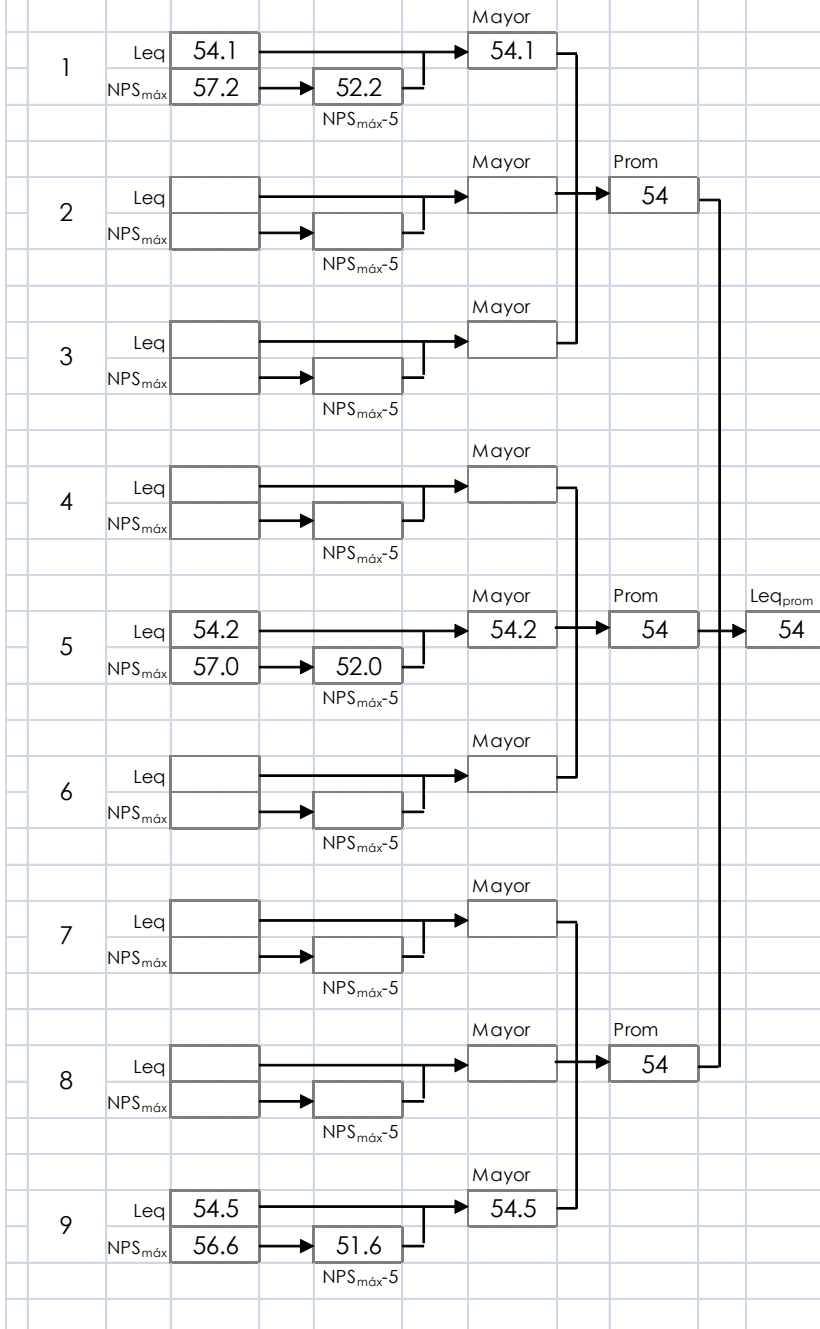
Mayor

1 Leq 54.1 → 54.1
$NPS_{máx}$ 57.2 → 52.2
$NPS_{máx}$-5

Mayor
Prom

2 Leq → 54
$NPS_{máx}$
$NPS_{máx}$-5

Mayor

3 Leq
$NPS_{máx}$
$NPS_{máx}$-5

Mayor

4 Leq
$NPS_{máx}$
$NPS_{máx}$-5

Mayor
Prom
$Leq_{prom}$

5 Leq 54.2 → 54.2 → 54 → 54
$NPS_{máx}$ 57.0 → 52.0
$NPS_{máx}$-5

Mayor

6 Leq
$NPS_{máx}$
$NPS_{máx}$-5

Mayor

7 Leq
$NPS_{máx}$
$NPS_{máx}$-5

Mayor
Prom

8 Leq → 54
$NPS_{máx}$
$NPS_{máx}$-5

Mayor

9 Leq 54.5 → 54.5
$NPS_{máx}$ 56.6 → 51.6
$NPS_{máx}$-5